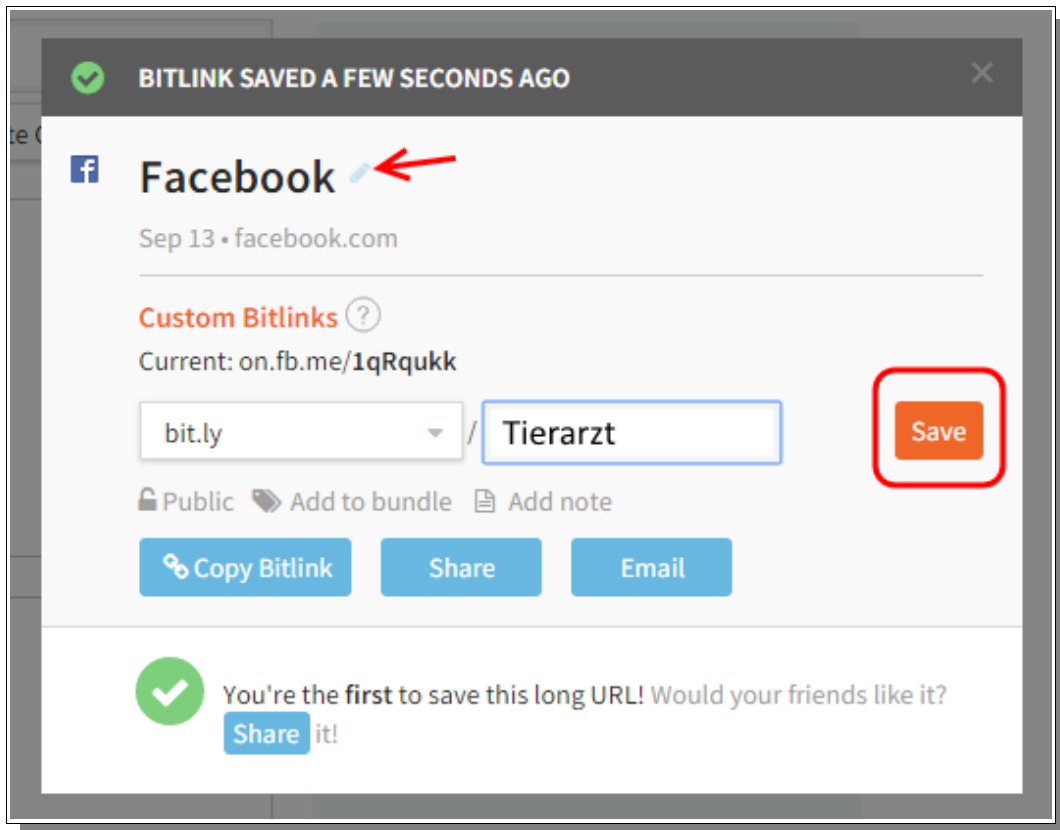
BITLINK SAVED A FEW SECONDS AGO

×

Facebook

Sep 13 • facebook.com

Custom Bitlinks ?

Current: on.fb.me/1qRqukk

bit.ly / Tierarzt

Save

Public Add to bundle Add note

Copy Bitlink Share Email

You're the first to save this long URL! Would your friends like it? Share it!